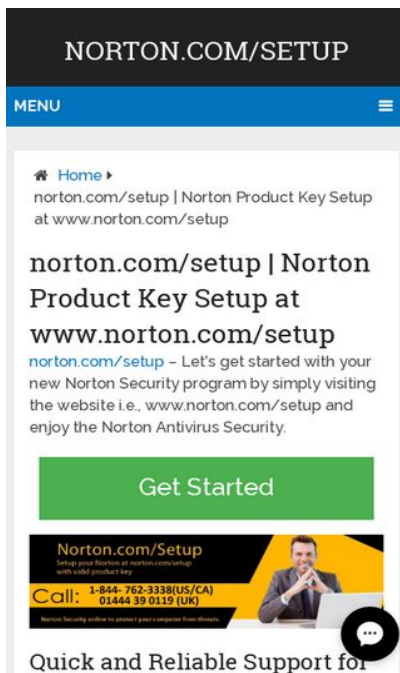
NORTON.COM/SETUP

MENU

Home ▸
norton.com/setup | Norton Product Key Setup at www.norton.com/setup

norton.com/setup | Norton Product Key Setup at www.norton.com/setup

norton.com/setup – Let's get started with your new Norton Security program by simply visiting the website i.e., www.norton.com/setup and enjoy the Norton Antivirus Security.

Get Started

Norton.com/Setup
Setup your Norton at norton.com/setup with valid product key
Call: 1-844- 762-3338(US/CA)
01444 39 0119 (UK)
Norton Security online to protect your computer from threats.

Quick and Reliable Support for